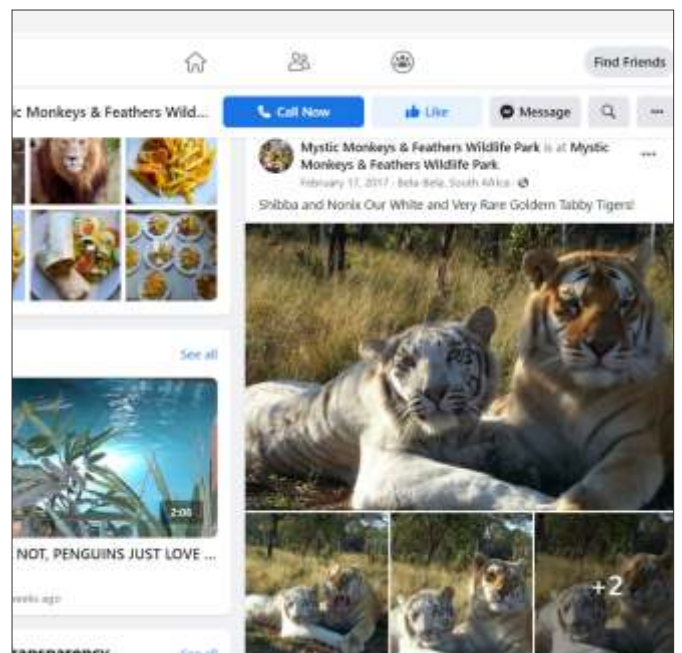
Find Friends

tic Monkeys & Feathers Wild...

Call Now

Like

Message

Mystic Monkeys & Feathers Wildlife Park is at Mystic Monkeys & Feathers Wildlife Park.

February 17, 2017 · Bela Bela, South Africa ·

Shibba and Nonix Our White and Very Rare Goldern Tabby Tigers!

See all

2:00

NOT, PENGUINS JUST LOVE ...

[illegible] weeks ago

+2